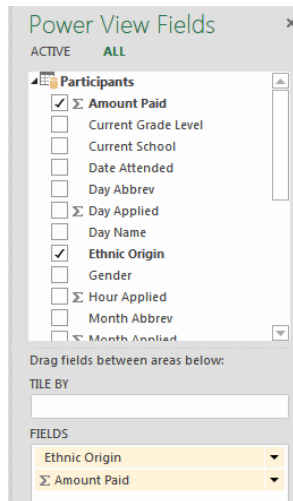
Power View Fields

ACTIVE ALL

Participants

✓ Σ Amount Paid

Current Grade Level

Current School

Date Attended

Day Abbrev

Σ Day Applied

Day Name

✓ Ethnic Origin

Gender

Σ Hour Applied

Month Abbrev

Σ Month Applied

Drag fields between areas below:

TILE BY

FIELDS

Ethnic Origin

Σ Amount Paid